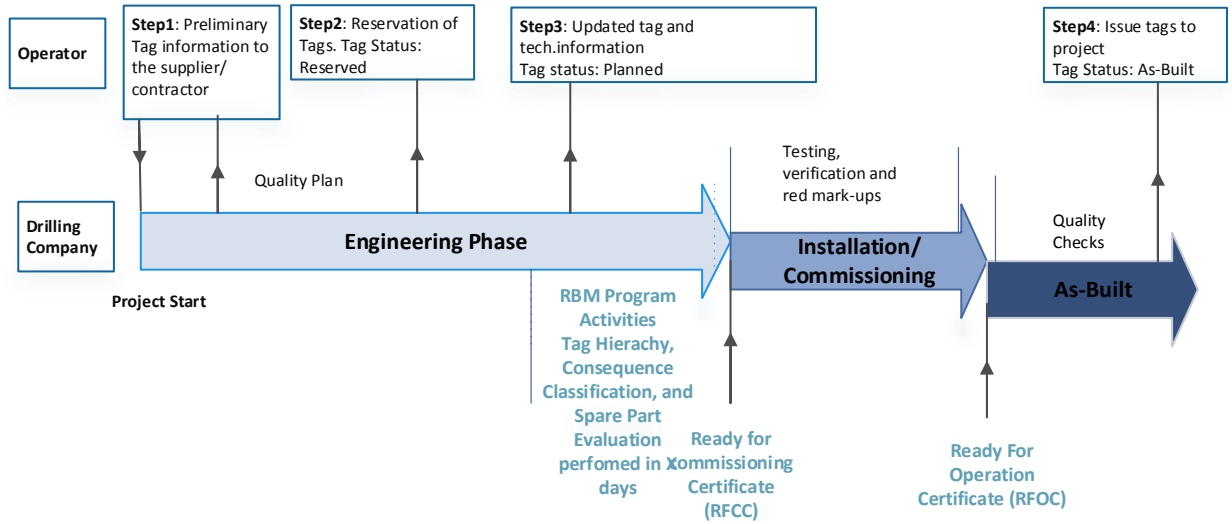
Operator

Step1: Preliminary Tag information to the supplier/ contractor

Step2: Reservation of Tags. Tag Status: Reserved

Step3: Updated tag and tech.information
Tag status: Planned

Step4: Issue tags to project
Tag Status: As-Built

Quality Plan

Testing, verification and red mark-ups

Quality Checks

Drilling Company

Engineering Phase

Installation/ Commissioning

As-Built

Project Start

RBM Program Activities
Tag Hierachy, Consequence Classification, and Spare Part Evaluation perfomed in X days

Ready for Commissioning Certificate (RFCC)

Ready For Operation Certificate (RFOC)